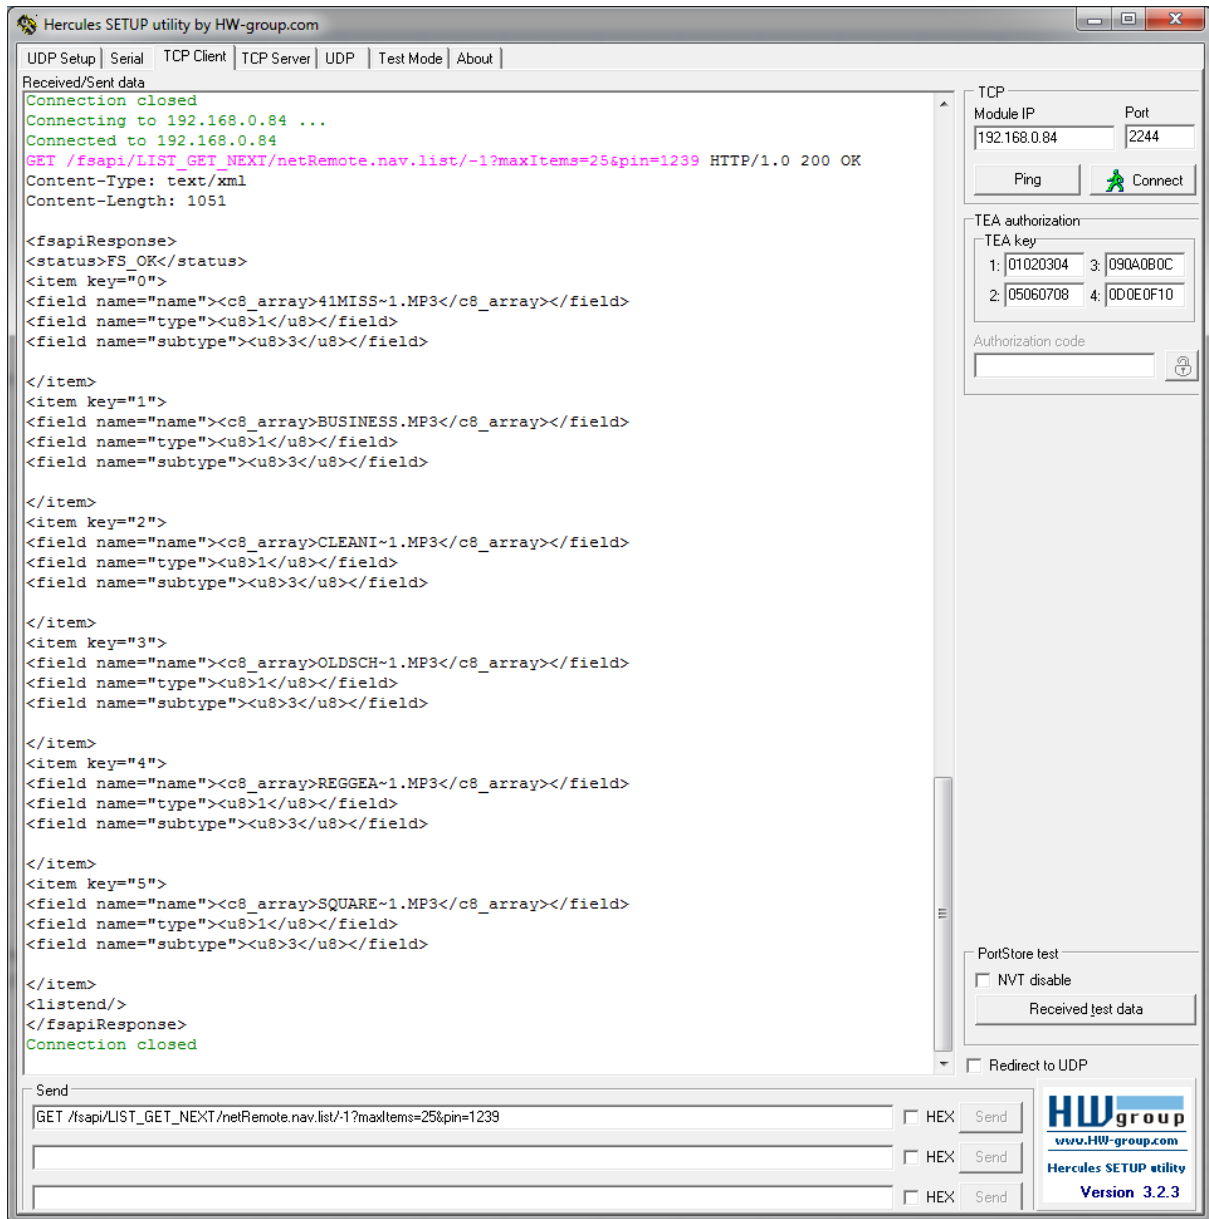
Hercules SETUP utility by HW-group.com

UDP Setup | Serial | TCP Client | TCP Server | UDP | Test Mode | About

Received/Sent data

Connection closed
Connecting to 192.168.0.84 ...
Connected to 192.168.0.84
GET /fsapi/LIST_GET_NEXT/netRemote.nav.list/-1?maxItems=25&pin=1239 HTTP/1.0 200 OK
Content-Type: text/xml
Content-Length: 1051

<fsapiResponse>
<status>FS_OK</status>
<item key="0">
<field name="name"><c8_array>41MISS~1.MP3</c8_array></field>
<field name="type"><u8>1</u8></field>
<field name="subtype"><u8>3</u8></field>

</item>
<item key="1">
<field name="name"><c8_array>BUSINESS.MP3</c8_array></field>
<field name="type"><u8>1</u8></field>
<field name="subtype"><u8>3</u8></field>

</item>
<item key="2">
<field name="name"><c8_array>CLEANI~1.MP3</c8_array></field>
<field name="type"><u8>1</u8></field>
<field name="subtype"><u8>3</u8></field>

</item>
<item key="3">
<field name="name"><c8_array>OLDSCH~1.MP3</c8_array></field>
<field name="type"><u8>1</u8></field>
<field name="subtype"><u8>3</u8></field>

</item>
<item key="4">
<field name="name"><c8_array>REGGEA~1.MP3</c8_array></field>
<field name="type"><u8>1</u8></field>
<field name="subtype"><u8>3</u8></field>

</item>
<item key="5">
<field name="name"><c8_array>SQUARE~1.MP3</c8_array></field>
<field name="type"><u8>1</u8></field>
<field name="subtype"><u8>3</u8></field>

</item>
<listend/>
</fsapiResponse>
Connection closed

TCP
Module IP
192.168.0.84
Port
2244
Ping
Connect

TEA authorization
TEA key
1: 01020304
3: 090A0B0C
2: 05060708
4: 0D0E0F10
Authorization code

PortStore test
NVT disable
Received test data

Redirect to UDP

Send
GET /fsapi/LIST_GET_NEXT/netRemote.nav.list/-1?maxItems=25&pin=1239
HEX Send
HEX Send
HEX Send

HWgroup
www.HW-group.com
Hercules SETUP utility
Version 3.2.3